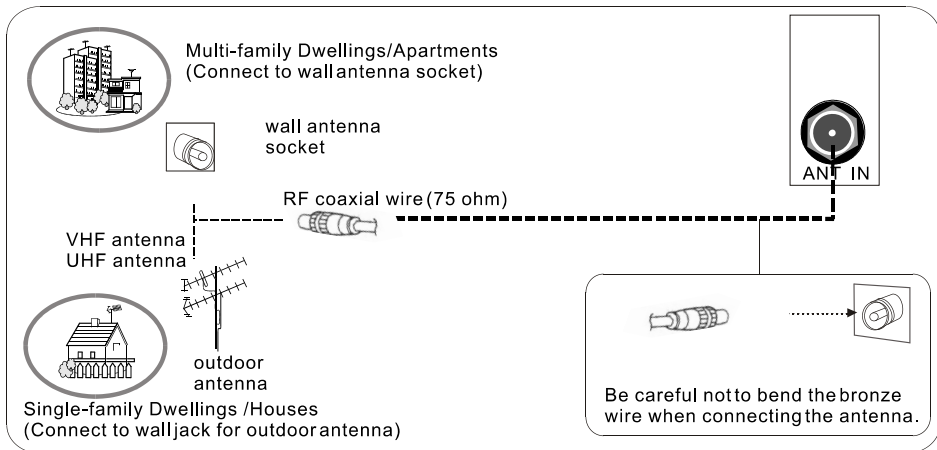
Multi-family Dwellings/Apartments
(Connect to wall antenna socket)

wall antenna
socket

RF coaxial wire (75 ohm)

VHF antenna
UHF antenna

outdoor
antenna

Single-family Dwellings /Houses
(Connect to wall jack for outdoor antenna)

ANT IN

Be careful not to bend the bronze wire when connecting the antenna.